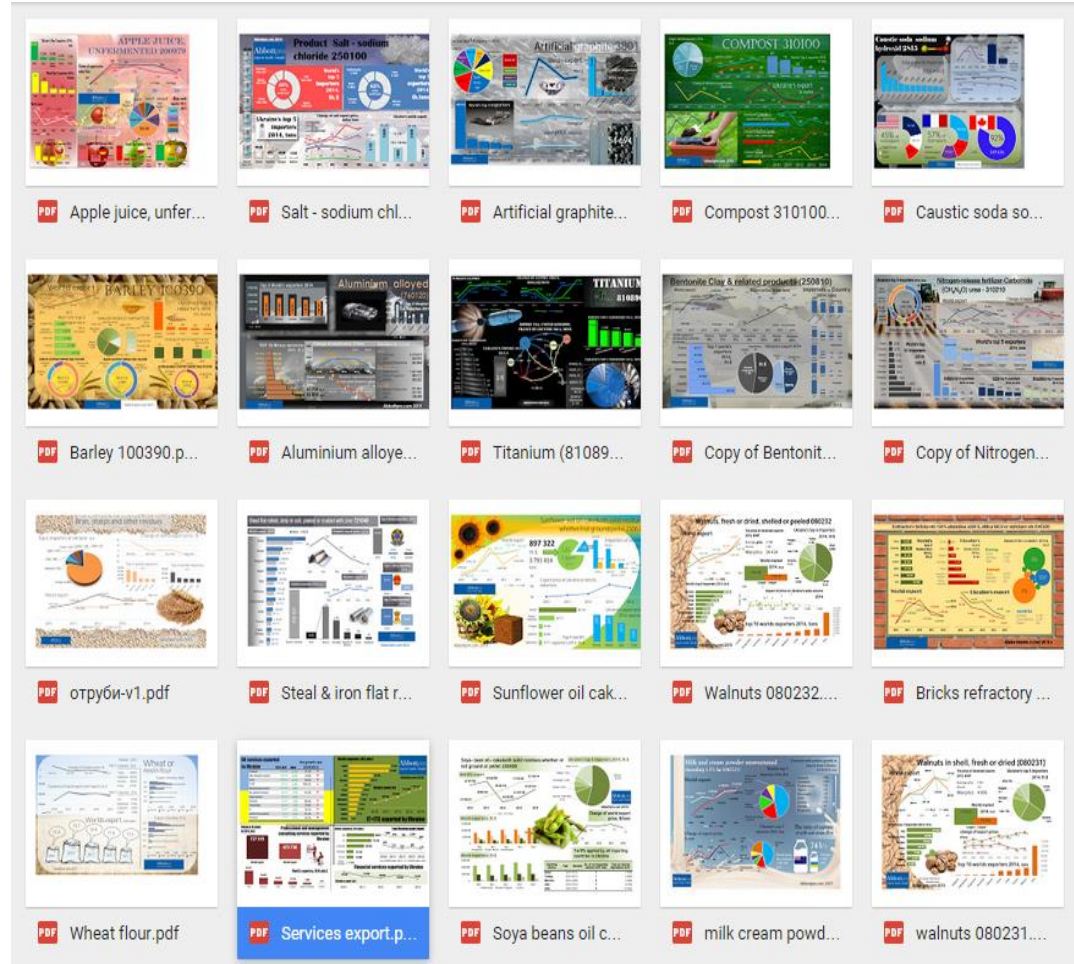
APPLE JUICE, UNFERMENTED 200979

PDF Apple juice, unfer...

Product Salt - sodium chloride 250100

Ukraine's top 5 importers 2014, tons

PDF Salt - sodium chl...

Artificial graphite 3801

PDF Artificial graphite...

COMPOST 310100

PDF Compost 310100...

Caustic soda sodium hydroxid 2815

PDF Caustic soda so...

BARLEY 100390

PDF Barley 100390.p...

Aluminium alloyed

PDF Aluminium alloye...

TITANIUM 81089

PDF Titanium (81089...

Bentonite Clay & related products (250810)

PDF Copy of Bentonit...

Nitrogen-release fertilizer Carbonide

World's top 5 exporters

PDF Copy of Nitrogen...

Bran, sharps and other residues

PDF отруби-v1.pdf

PDF Steal & iron flat r...

897 322

PDF Sunflower oil cak...

Walnuts, fresh or dried, shelled or peeled 080232

PDF Walnuts 080232....

PDF Bricks refractory ...

Wheat or meslin flour

PDF Wheat flour.pdf

PDF Services export.p...

PDF Soya beans oil c...

Milk and cream powder unsweetened

PDF milk cream powd...

Walnuts in shell, fresh or dried (080231)

PDF walnuts 080231....